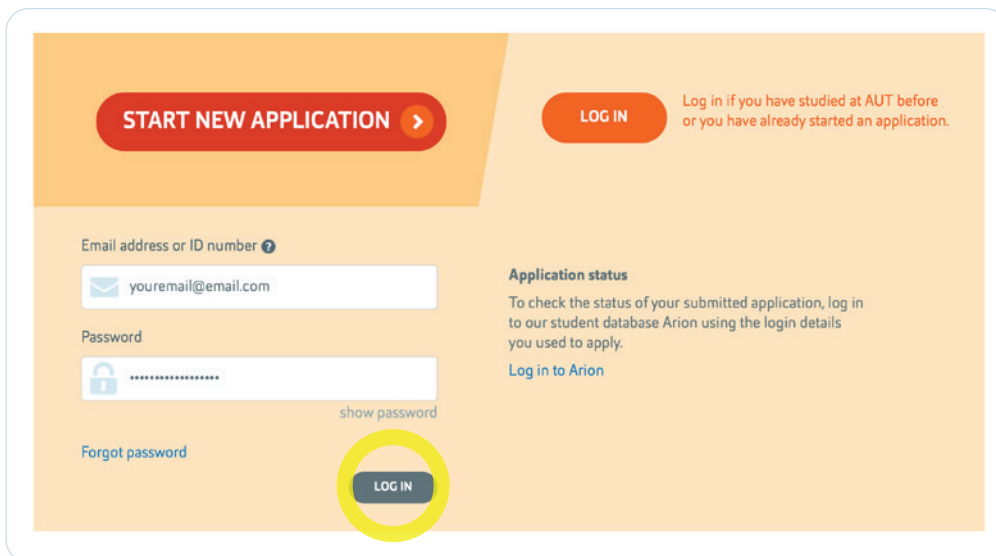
START NEW APPLICATION

LOG IN

Log in if you have studied at AUT before or you have already started an application.

Email address or ID number

youremail@email.com

Password

••••••••••••••••••

show password

Forgot password

LOG IN

Application status

To check the status of your submitted application, log in to our student database Arion using the login details you used to apply.

Log in to Arion